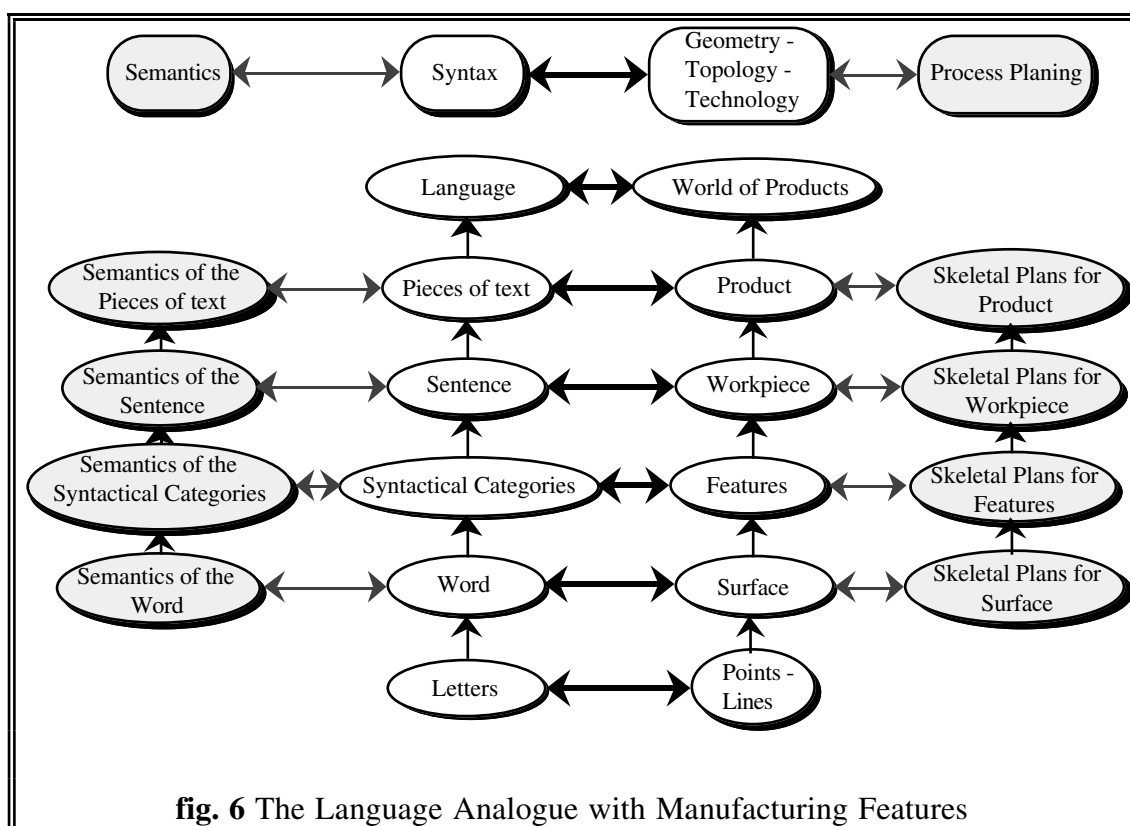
Semantics

Syntax

Geometry - Topology - Technology

Process Planing

Language

World of Products

Semantics of the Pieces of text

Pieces of text

Product

Skeletal Plans for Product

Semantics of the Sentence

Sentence

Workpiece

Skeletal Plans for Workpiece

Semantics of the Syntactical Categories

Syntactical Categories

Features

Skeletal Plans for Features

Semantics of the Word

Word

Surface

Skeletal Plans for Surface

Letters

Points - Lines

**fig. 6** The Language Analogue with Manufacturing Features